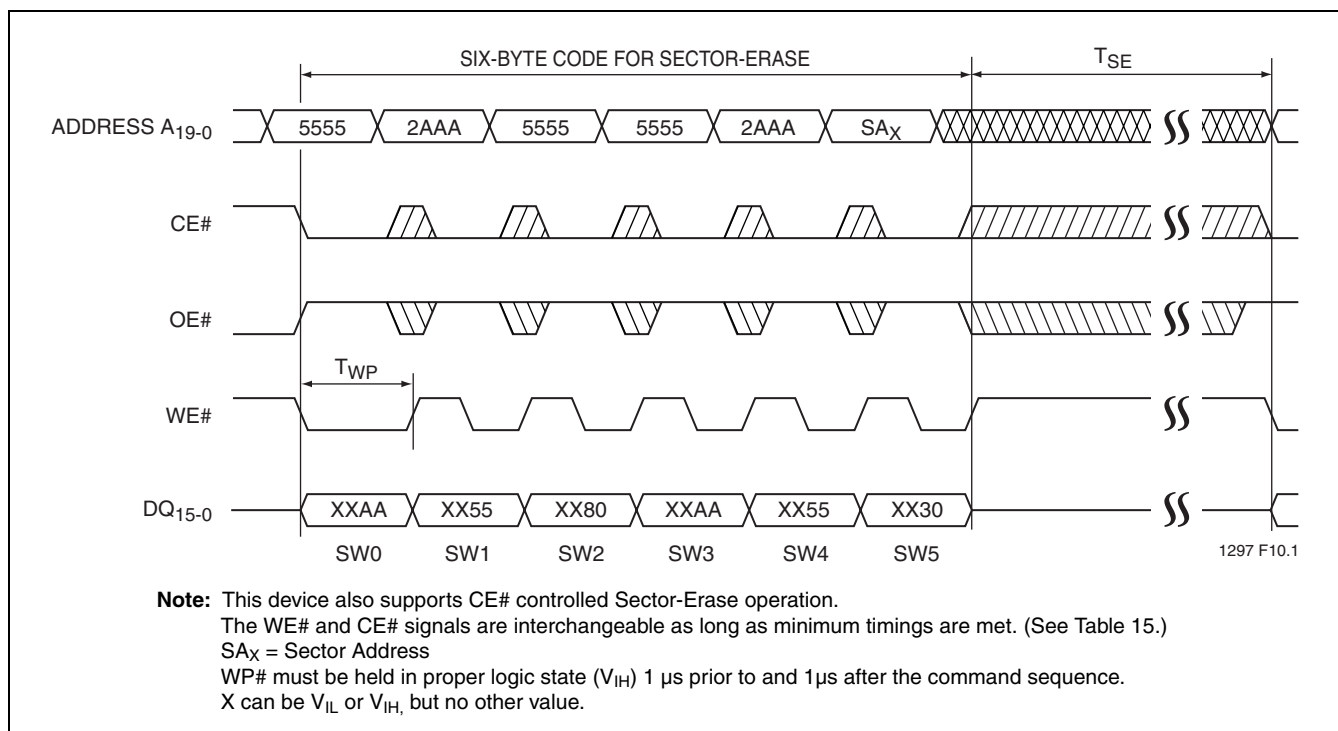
SIX-BYTE CODE FOR SECTOR-ERASE

$T_{SE}$

ADDRESS $A_{19-0}$ 5555 2AAA 5555 5555 2AAA $SA_X$

CE#

OE#

$T_{WP}$

WE#

$DQ_{15-0}$ XXAA XX55 XX80 XXAA XX55 XX30

SW0 SW1 SW2 SW3 SW4 SW5

1297 F10.1

**Note:** This device also supports CE# controlled Sector-Erase operation.
The WE# and CE# signals are interchangeable as long as minimum timings are met. (See Table 15.)
$SA_X$ = Sector Address
WP# must be held in proper logic state ($V_{IH}$) 1 µs prior to and 1µs after the command sequence.
X can be $V_{IL}$ or $V_{IH,}$ but no other value.